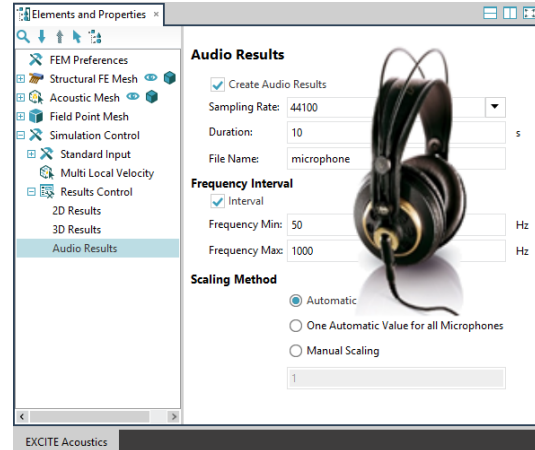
Elements and Properties ×

FEM Preferences
Structural FE Mesh
Acoustic Mesh
Field Point Mesh
Simulation Control
Standard Input
Multi Local Velocity
Results Control
2D Results
3D Results
Audio Results

Audio Results

Create Audio Results

Sampling Rate: 44100

Duration: 10 s

File Name: microphone

Frequency Interval

Interval

Frequency Min: 50 Hz

Frequency Max: 1000 Hz

Scaling Method

Automatic

One Automatic Value for all Microphones

Manual Scaling

1

EXCITE Acoustics